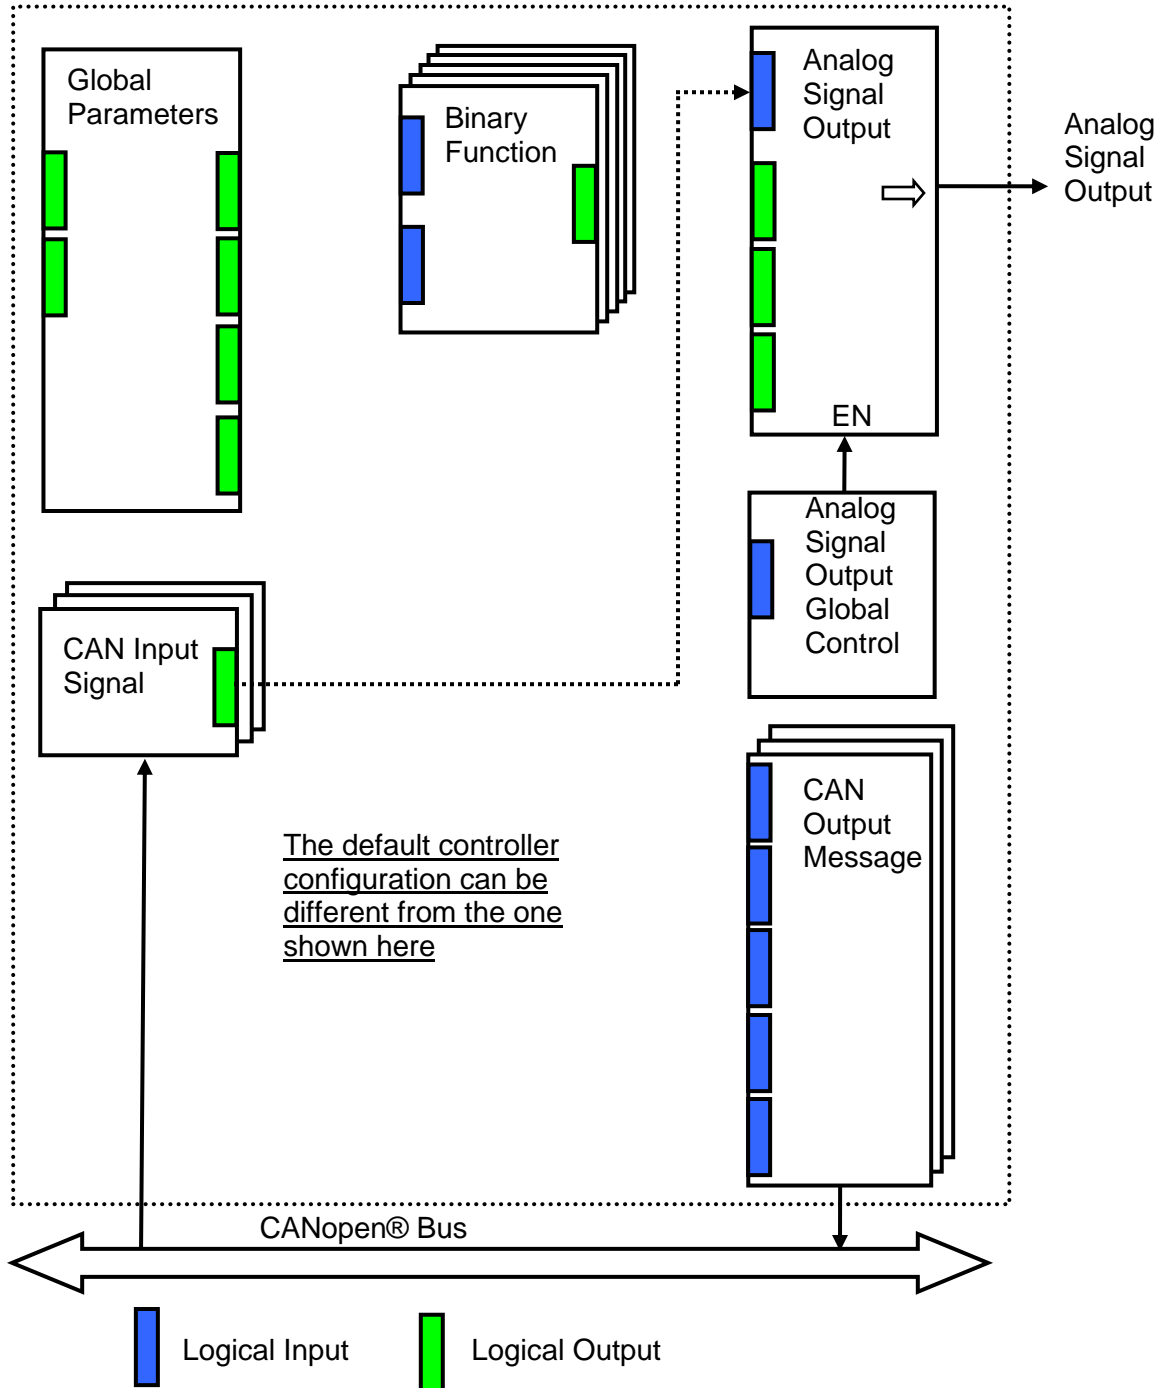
Global Parameters

Binary Function

Analog Signal Output

EN

Analog Signal Output

Analog Signal Output Global Control

CAN Input Signal

CAN Output Message

The default controller configuration can be different from the one shown here

CANopen® Bus

Logical Input

Logical Output